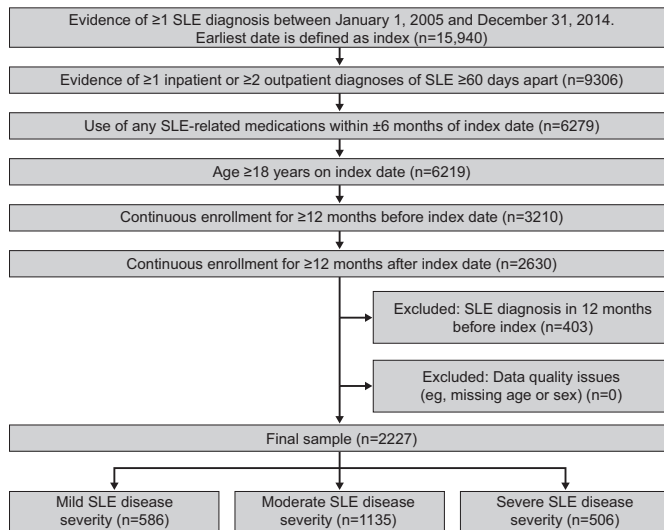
Evidence of ≥1 SLE diagnosis between January 1, 2005 and December 31, 2014. Earliest date is defined as index (n=15,940)

Evidence of ≥1 inpatient or ≥2 outpatient diagnoses of SLE ≥60 days apart (n=9306)

Use of any SLE-related medications within ±6 months of index date (n=6279)

Age ≥18 years on index date (n=6219)

Continuous enrollment for ≥12 months before index date (n=3210)

Continuous enrollment for ≥12 months after index date (n=2630)

Excluded: SLE diagnosis in 12 months before index (n=403)

Excluded: Data quality issues (eg, missing age or sex) (n=0)

Final sample (n=2227)

Mild SLE disease severity (n=586)

Moderate SLE disease severity (n=1135)

Severe SLE disease severity (n=506)